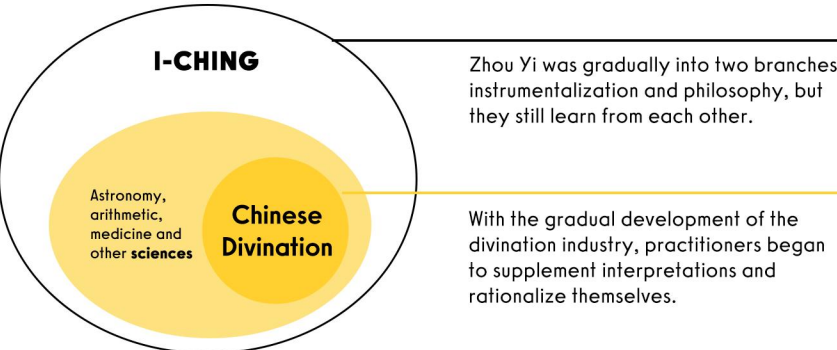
I-CHING

Astronomy, arithmetic, medicine and other **sciences**

Chinese Divination

Zhou Yi was gradually into two branches instrumentalization and philosophy, but they still learn from each other.

With the gradual development of the divination industry, practitioners began to supplement interpretations and rationalize themselves.